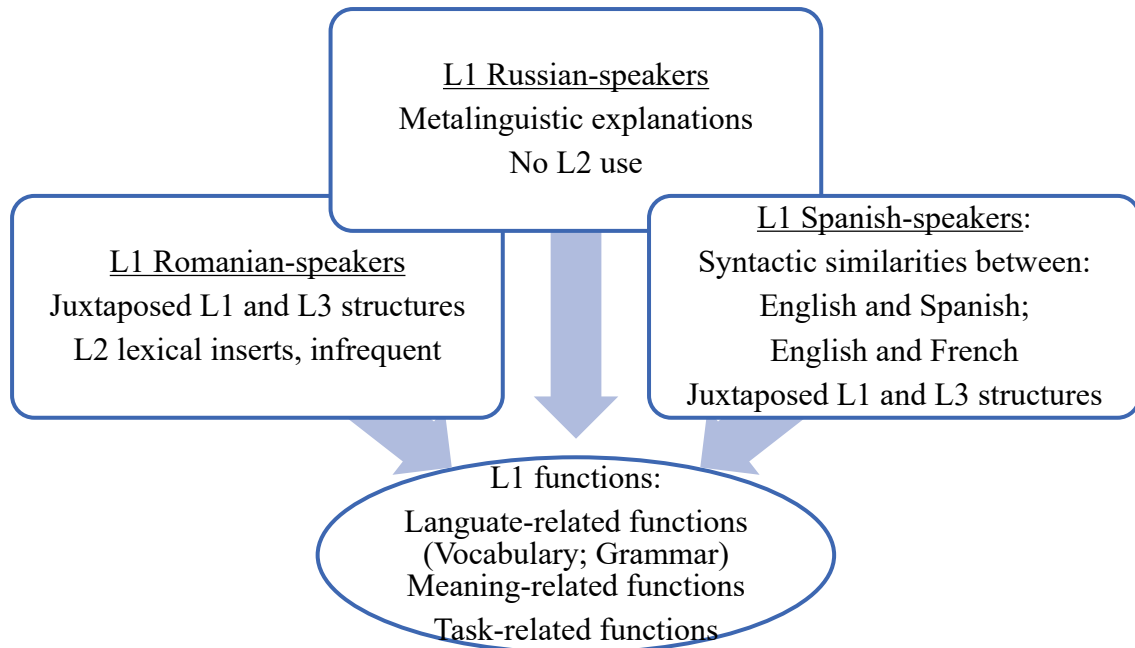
L1 Russian-speakers
Metalinguistic explanations
No L2 use

L1 Romanian-speakers
Juxtaposed L1 and L3 structures
L2 lexical inserts, infrequent

L1 Spanish-speakers:
Syntactic similarities between:
English and Spanish;
English and French
Juxtaposed L1 and L3 structures

L1 functions:
Languate-related functions
(Vocabulary; Grammar)
Meaning-related functions
Task-related functions